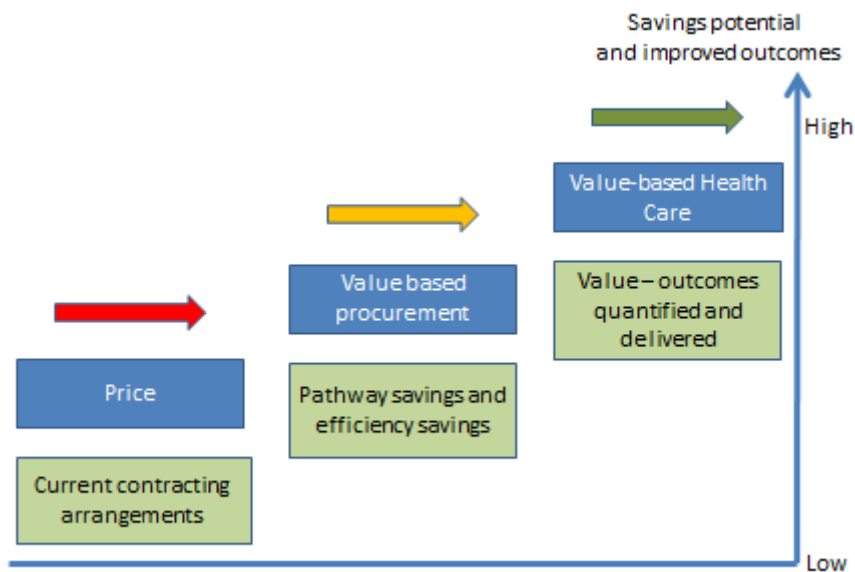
Savings potential and improved outcomes

High

Value-based Health Care

Value – outcomes quantified and delivered

Value based procurement

Pathway savings and efficiency savings

Price

Current contracting arrangements

Low